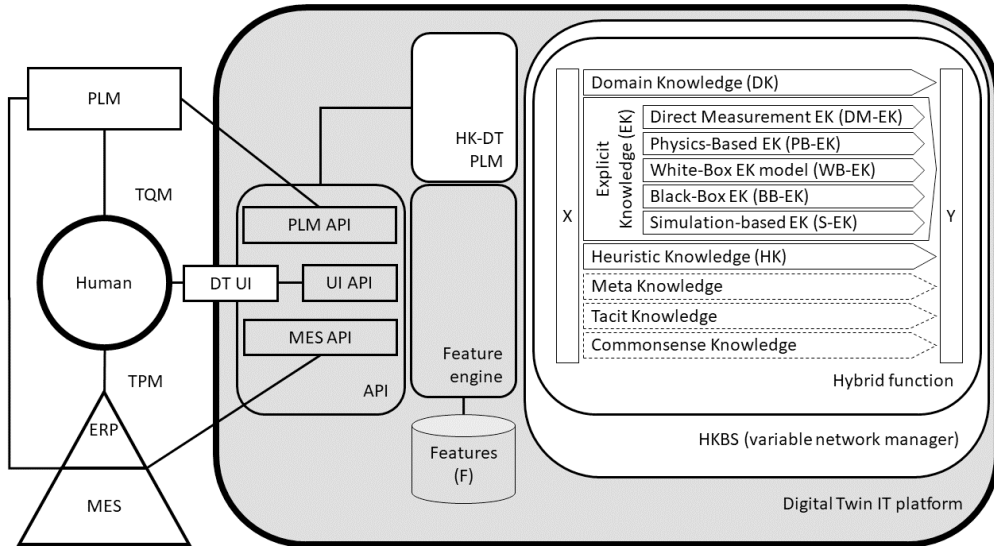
PLM

TQM

Human

DT UI

TPM

ERP

MES

PLM API

UI API

MES API

API

HK-DT PLM

Feature engine

Features (F)

X

Domain Knowledge (DK)

Explicit Knowledge (EK)

Direct Measurement EK (DM-EK)

Physics-Based EK (PB-EK)

White-Box EK model (WB-EK)

Black-Box EK (BB-EK)

Simulation-based EK (S-EK)

Heuristic Knowledge (HK)

Meta Knowledge

Tacit Knowledge

Commonsense Knowledge

Y

Hybrid function

HKBS (variable network manager)

Digital Twin IT platform